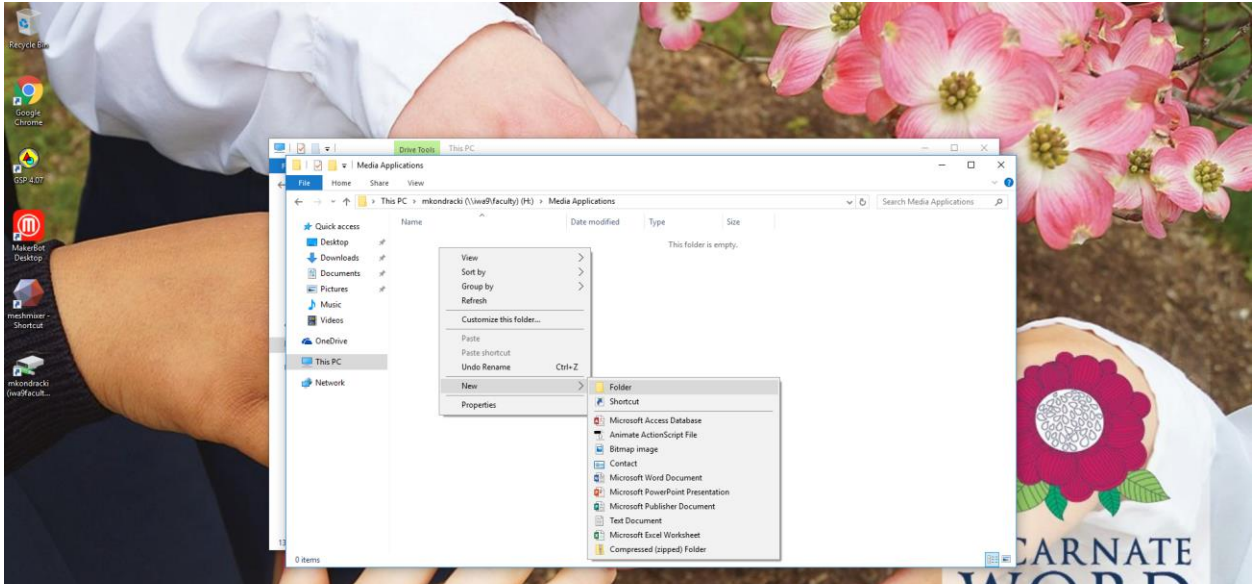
Recycle Bin

Google Chrome

GSP 4.07

MakerBot Desktop

meshmixer - Shortcut

mkondracki (iwa9facult...

Drive Tools This PC

Media Applications

File Home Share View

This PC > mkondracki (\\iwa9\faculty) (H:) > Media Applications

Search Media Applications

Quick access
Desktop
Downloads
Documents
Pictures
Music
Videos
OneDrive
This PC
Network

Name Date modified Type Size

This folder is empty.

View
Sort by
Group by
Refresh
Customize this folder...
Paste
Paste shortcut
Undo Rename Ctrl+Z
New
Properties

Folder
Shortcut
Microsoft Access Database
Animate ActionScript File
Bitmap image
Contact
Microsoft Word Document
Microsoft PowerPoint Presentation
Microsoft Publisher Document
Text Document
Microsoft Excel Worksheet
Compressed (zipped) Folder

0 items

13

CARNATE
WORD